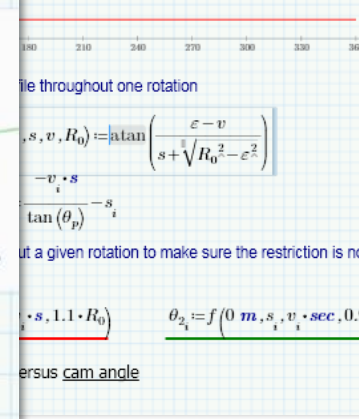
180 210 240 270 300 330 36

file throughout one rotation

$,s,v,R_0) := \text{atan}\left(\frac{\varepsilon - v}{s + \sqrt{R_0^{\,2} - \varepsilon^2}}\right)$

$\frac{-v_i \cdot s}{\tan(\theta_p)} - s_i$

ut a given rotation to make sure the restriction is no

$_i \cdot s, 1.1 \cdot R_0)$ $\theta_{2_i} := f(0\ m, s_i, v_i \cdot sec, 0.$

ersus cam angle